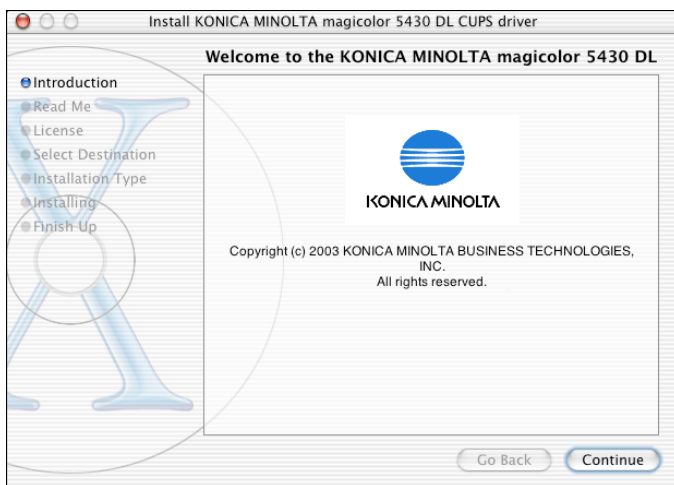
Install KONICA MINOLTA magicolor 5430 DL CUPS driver

Welcome to the KONICA MINOLTA magicolor 5430 DL

Introduction
Read Me
License
Select Destination
Installation Type
Installing
Finish Up

KONICA MINOLTA

Copyright (c) 2003 KONICA MINOLTA BUSINESS TECHNOLOGIES, INC.
All rights reserved.

Go Back
Continue